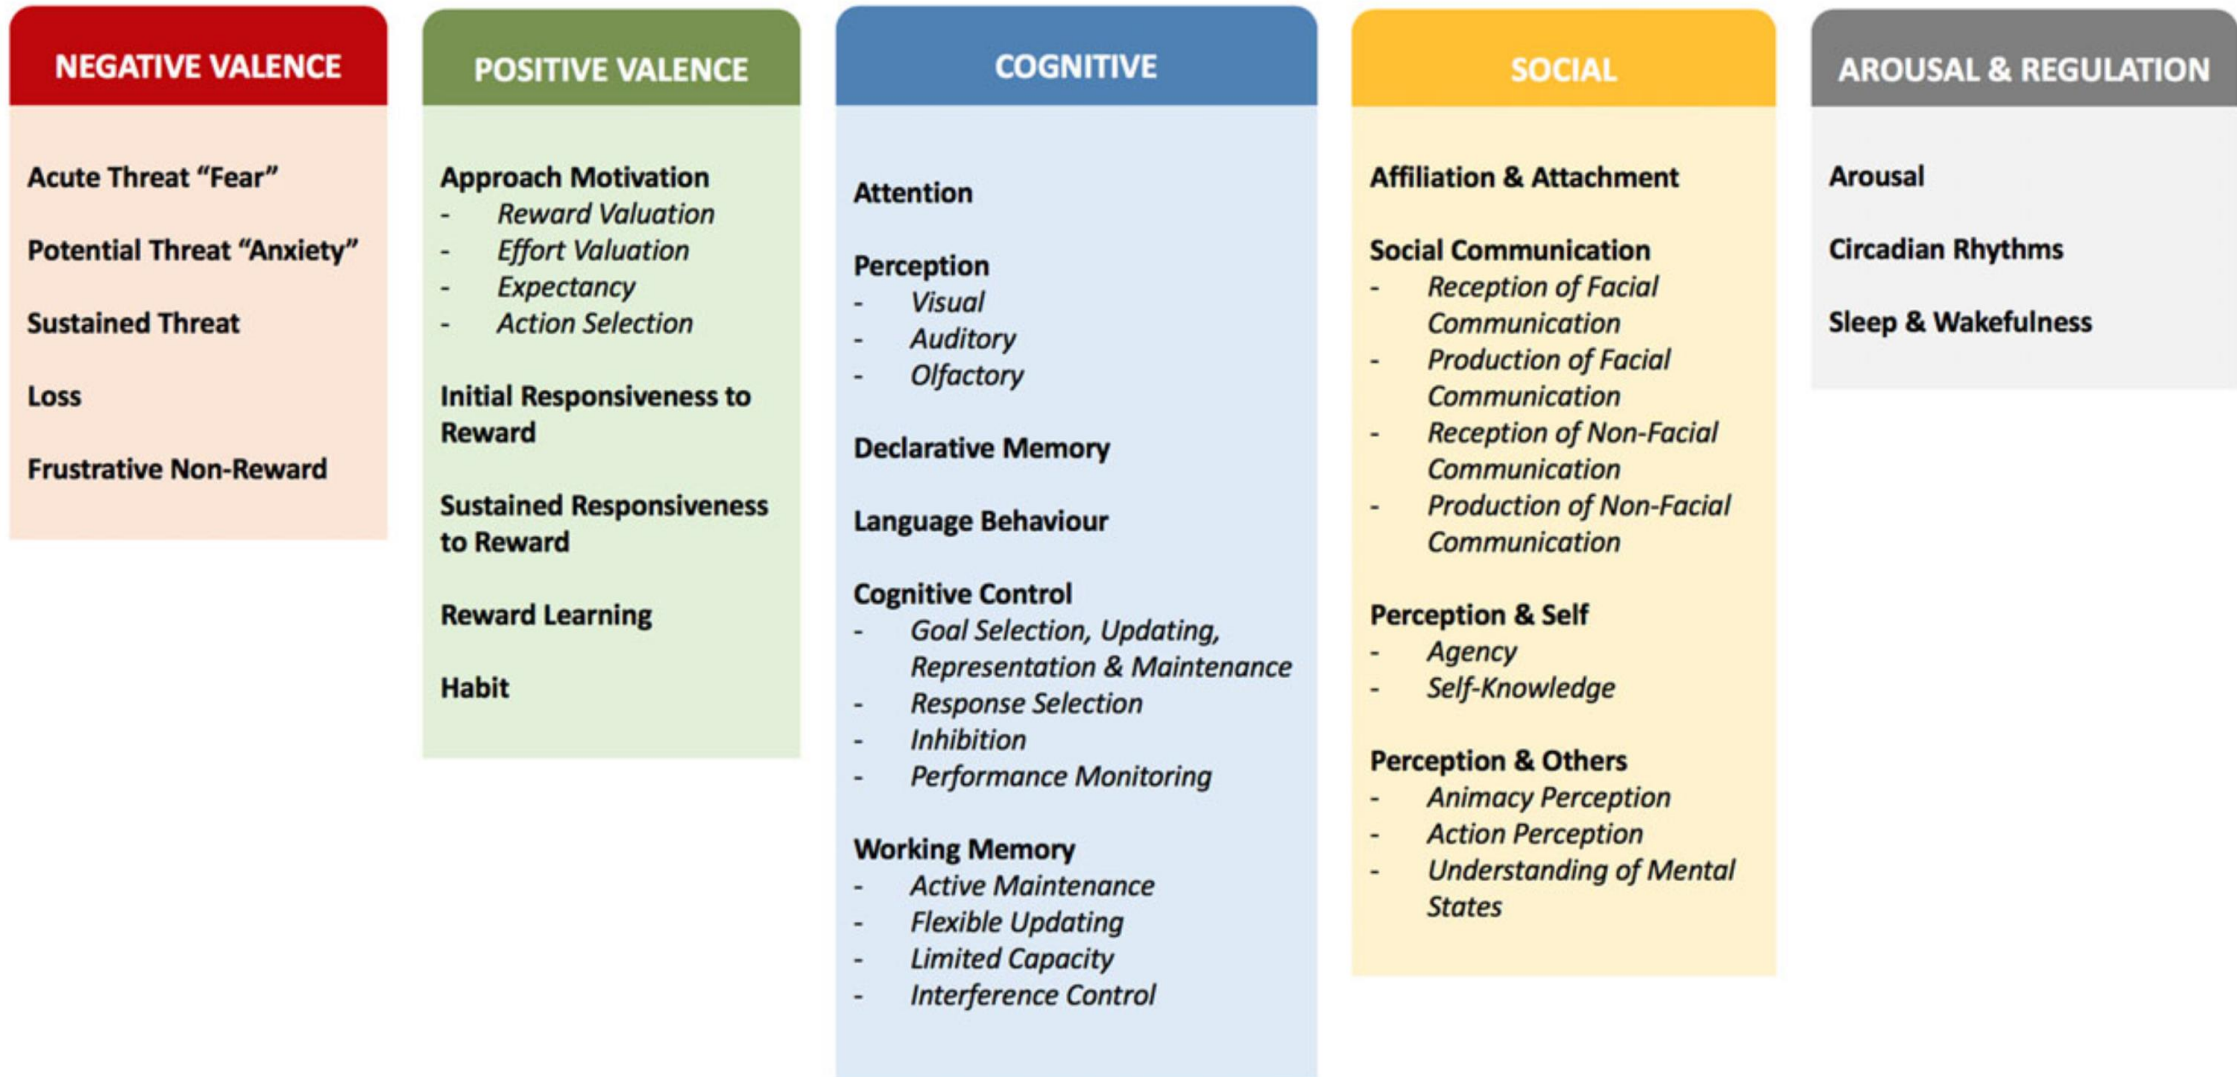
NEGATIVE VALENCE

Acute Threat “Fear”

Potential Threat “Anxiety”

Sustained Threat

Loss

Frustrative Non-Reward

POSITIVE VALENCE

Approach Motivation
- Reward Valuation
- Effort Valuation
- Expectancy
- Action Selection

Initial Responsiveness to Reward

Sustained Responsiveness to Reward

Reward Learning

Habit

COGNITIVE

Attention

Perception
- Visual
- Auditory
- Olfactory

Declarative Memory

Language Behaviour

Cognitive Control
- Goal Selection, Updating, Representation & Maintenance
- Response Selection
- Inhibition
- Performance Monitoring

Working Memory
- Active Maintenance
- Flexible Updating
- Limited Capacity
- Interference Control

SOCIAL

Affiliation & Attachment

Social Communication
- Reception of Facial Communication
- Production of Facial Communication
- Reception of Non-Facial Communication
- Production of Non-Facial Communication

Perception & Self
- Agency
- Self-Knowledge

Perception & Others
- Animacy Perception
- Action Perception
- Understanding of Mental States

AROUSAL & REGULATION

Arousal

Circadian Rhythms

Sleep & Wakefulness